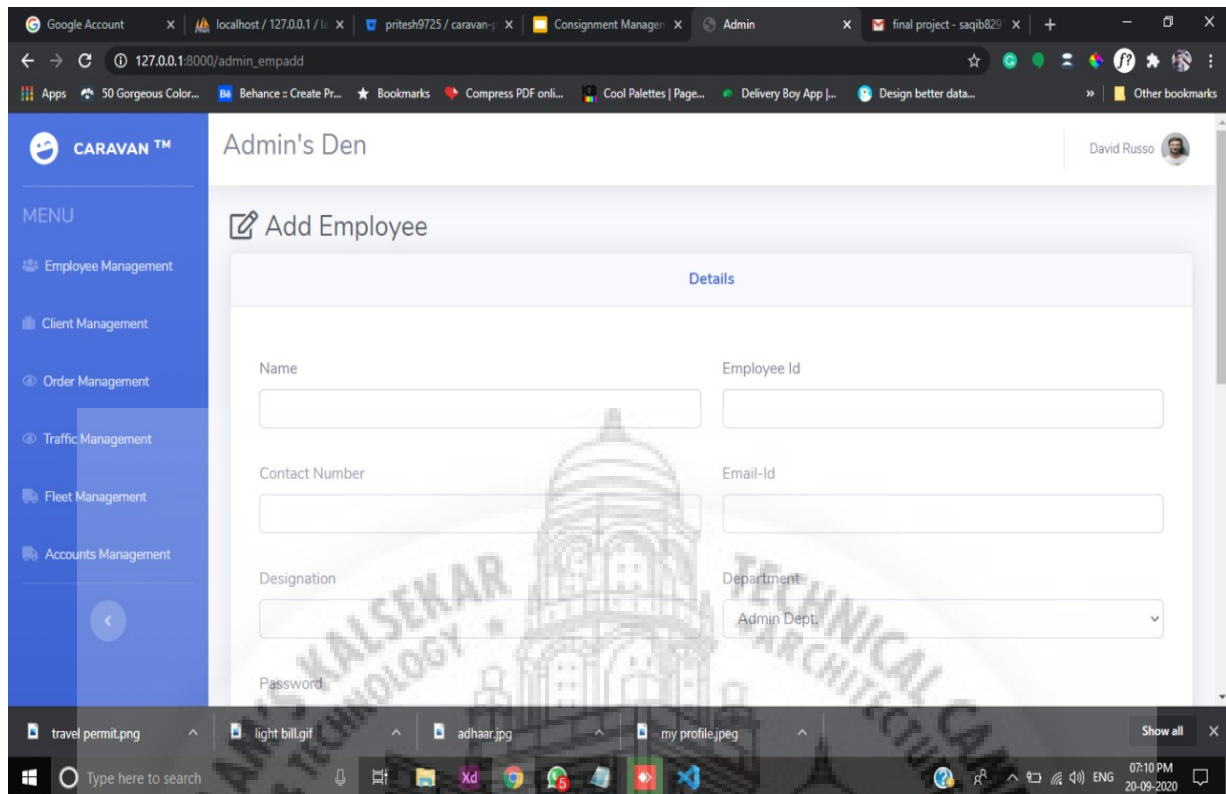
Google Account | localhost / 127.0.0.1 / l | pritesh9725 / caravan-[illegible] | Consignment Managem | Admin | final project - saqib829 | +

127.0.0.1:8000/admin_empadd

Apps | 50 Gorgeous Color... | Behance :: Create Pr... | Bookmarks | Compress PDF onli... | Cool Palettes | Page... | Delivery Boy App |... | Design better data... | » | Other bookmarks

CARAVAN ™

Admin's Den

David Russo

MENU

Employee Management

Client Management

Order Management

Traffic Management

Fleet Management

Accounts Management

Add Employee

Details

Name

Employee Id

Contact Number

Email-Id

Designation

Department

Admin Dept.

Password

KALSEKAR TECHNICAL CAMPUS
TECHNOLOGY ARCHITECTURE

travel permit.png | light bill.gif | adhaar.jpg | my profile.jpeg | Show all

Type here to search

ENG 07:10 PM 20-09-2020